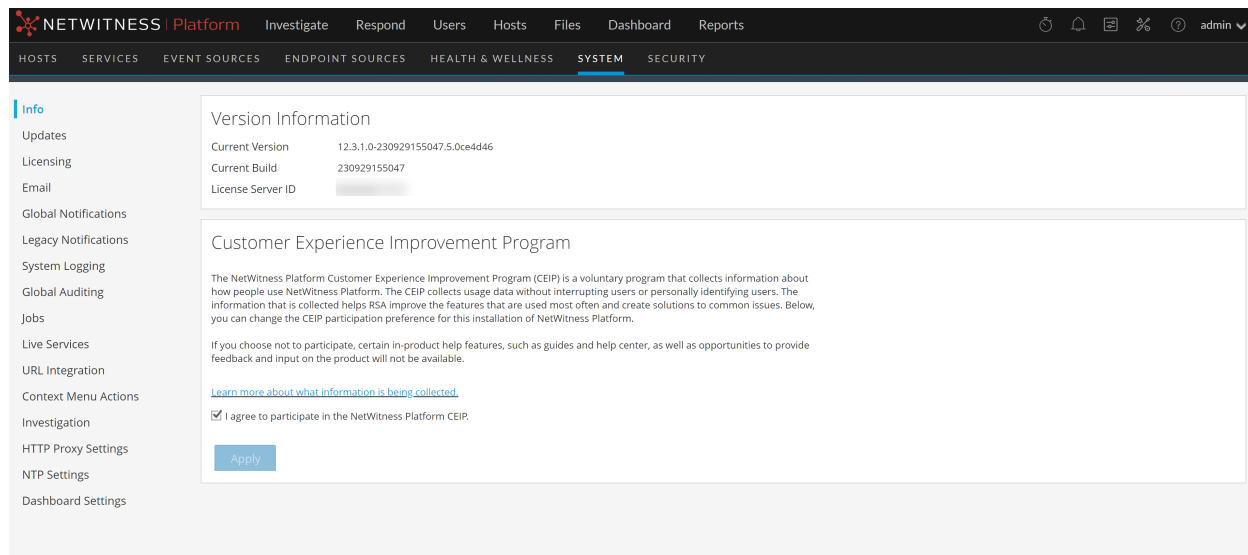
NETWITNESS | Platform Investigate Respond Users Hosts Files Dashboard Reports admin

HOSTS SERVICES EVENT SOURCES ENDPOINT SOURCES HEALTH & WELLNESS SYSTEM SECURITY

Info
Updates
Licensing
Email
Global Notifications
Legacy Notifications
System Logging
Global Auditing
Jobs
Live Services
URL Integration
Context Menu Actions
Investigation
HTTP Proxy Settings
NTP Settings
Dashboard Settings

Version Information

Current Version 12.3.1.0-230929155047.5.0ce4d46
Current Build 230929155047
License Server ID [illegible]

Customer Experience Improvement Program

The NetWitness Platform Customer Experience Improvement Program (CEIP) is a voluntary program that collects information about how people use NetWitness Platform. The CEIP collects usage data without interrupting users or personally identifying users. The information that is collected helps RSA improve the features that are used most often and create solutions to common issues. Below, you can change the CEIP participation preference for this installation of NetWitness Platform.

If you choose not to participate, certain in-product help features, such as guides and help center, as well as opportunities to provide feedback and input on the product will not be available.

Learn more about what information is being collected.

I agree to participate in the NetWitness Platform CEIP.

Apply